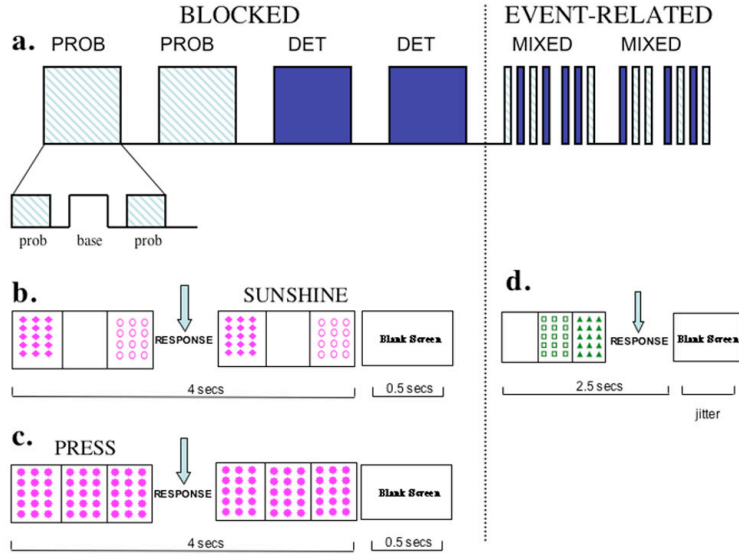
BLOCKED

EVENT-RELATED

a.

PROB PROB DET DET

MIXED MIXED

prob base prob

b.

SUNSHINE

RESPONSE

Blank Screen

4 secs

0.5 secs

c.

PRESS

RESPONSE

Blank Screen

4 secs

0.5 secs

d.

RESPONSE

Blank Screen

2.5 secs

jitter